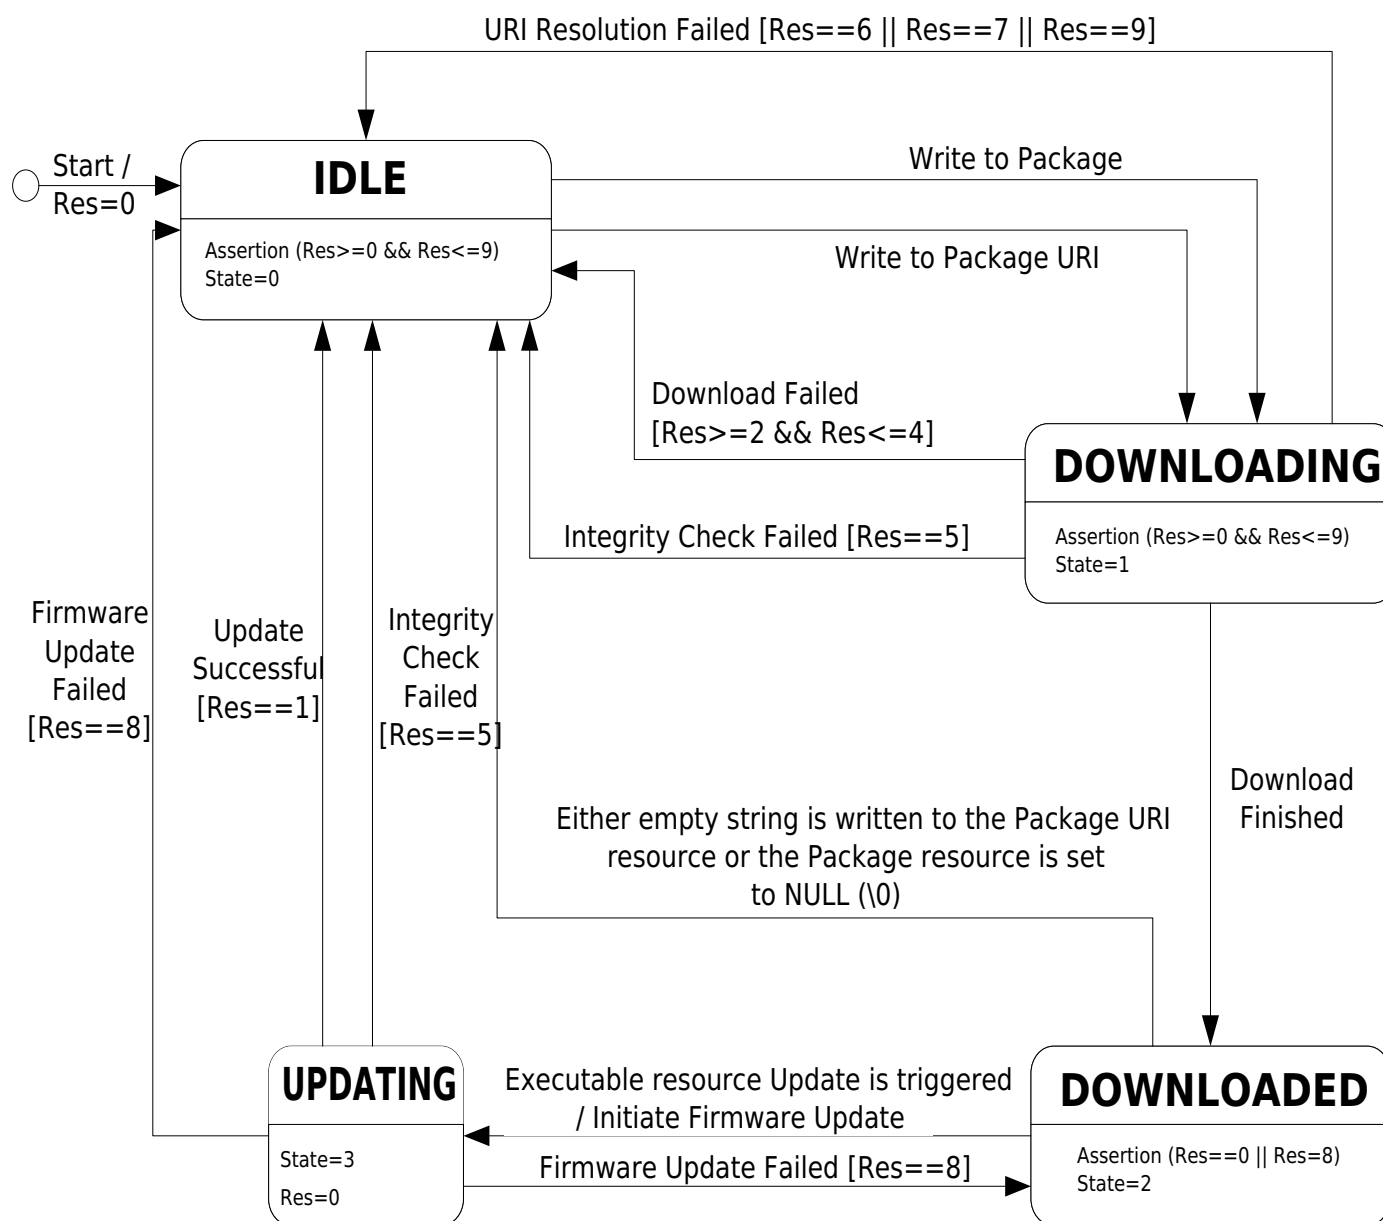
URI Resolution Failed [Res==6 || Res==7 || Res==9]

Start / Res=0

IDLE

Assertion (Res>=0 && Res<=9)
State=0

Write to Package

Write to Package URI

Download Failed
[Res>=2 && Res<=4]

DOWNLOADING

Assertion (Res>=0 && Res<=9)
State=1

Integrity Check Failed [Res==5]

Firmware Update Failed [Res==8]

Update Successful [Res==1]

Integrity Check Failed [Res==5]

Download Finished

Either empty string is written to the Package URI resource or the Package resource is set to NULL (\0)

UPDATING

State=3
Res=0

Executable resource Update is triggered / Initiate Firmware Update

Firmware Update Failed [Res==8]

DOWNLOADED

Assertion (Res==0 || Res=8)
State=2